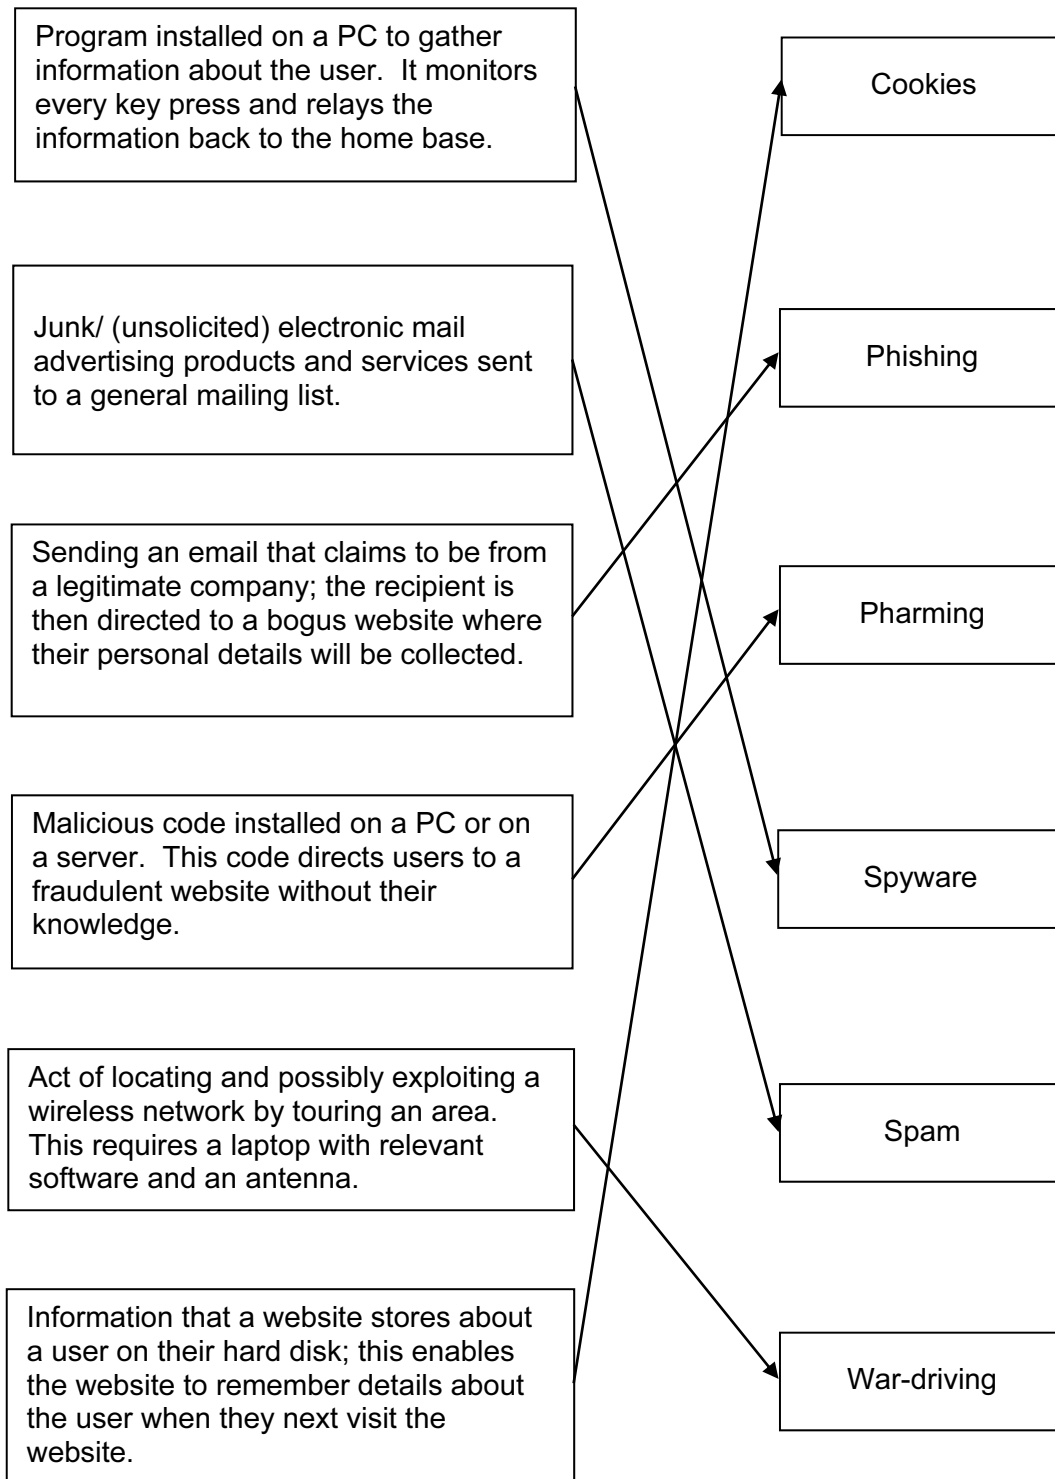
Program installed on a PC to gather information about the user. It monitors every key press and relays the information back to the home base.

Junk/ (unsolicited) electronic mail advertising products and services sent to a general mailing list.

Sending an email that claims to be from a legitimate company; the recipient is then directed to a bogus website where their personal details will be collected.

Malicious code installed on a PC or on a server. This code directs users to a fraudulent website without their knowledge.

Act of locating and possibly exploiting a wireless network by touring an area. This requires a laptop with relevant software and an antenna.

Information that a website stores about a user on their hard disk; this enables the website to remember details about the user when they next visit the website.

Cookies

Phishing

Pharming

Spyware

Spam

War-driving